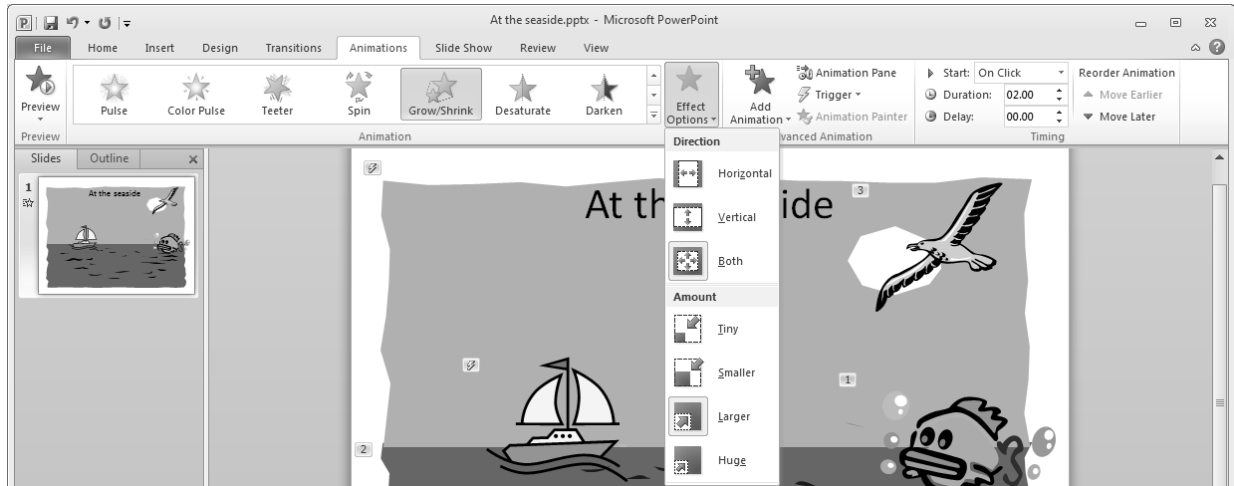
At the seaside.pptx - Microsoft PowerPoint

File Home Insert Design Transitions Animations Slide Show Review View

Preview
Pulse Color Pulse Teeter Spin Grow/Shrink Desaturate Darken
Effect Options
Add Animation
Animation Pane
Trigger
Animation Painter
Start: On Click
Duration: 02.00
Delay: 00.00
Reorder Animation
Move Earlier
Move Later

Preview
Animation
Advanced Animation
Timing

Slides Outline

1
At the seaside

Direction
Horizontal
Vertical
Both
Amount
Tiny
Smaller
Larger
Huge

At th ide

3
1
2